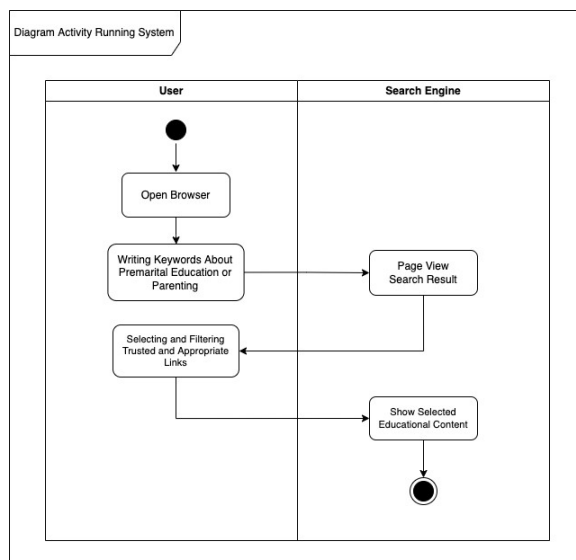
Diagram Activity Running System

User

Search Engine

Open Browser

Writing Keywords About Premarital Education or Parenting

Page View Search Result

Selecting and Filtering Trusted and Appropriate Links

Show Selected Educational Content